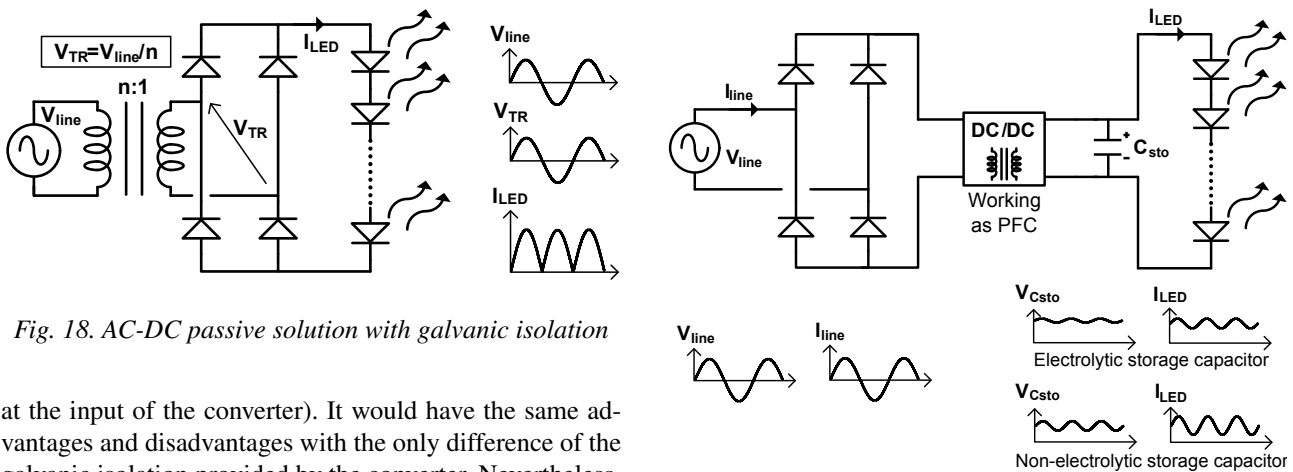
$V_{TR}=V_{line}/n$

n:1

$V_{line}$

$V_{TR}$

$I_{LED}$

$V_{line}$

$V_{TR}$

$I_{LED}$

*Fig. 18. AC-DC passive solution with galvanic isolation*

at the input of the converter). It would have the same advantages and disadvantages with the only difference of the galvanic isolation provided by the converter. Nevertheless,

$I_{line}$

$V_{line}$

DC/DC

Working as PFC

$C_{sto}$

$I_{LED}$

$V_{line}$

$I_{line}$

$V_{Csto}$

$I_{LED}$

Electrolytic storage capacitor

$V_{Csto}$

$I_{LED}$

Non-electrolytic storage capacitor